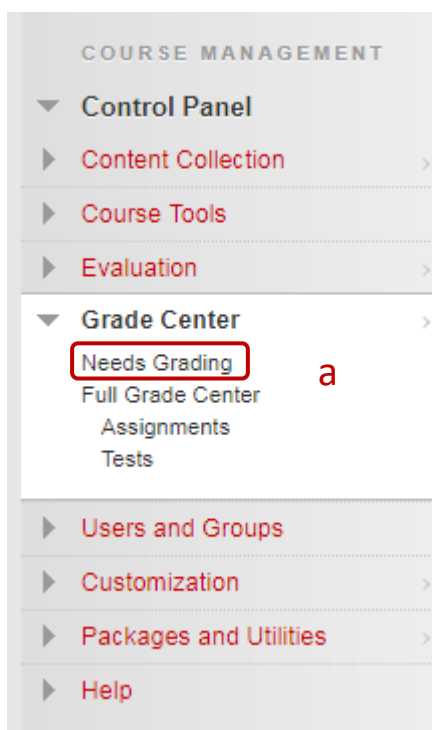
COURSE MANAGEMENT

Control Panel

Content Collection

Course Tools

Evaluation

Grade Center

Needs Grading

a

Full Grade Center

Assignments

Tests

Users and Groups

Customization

Packages and Utilities

Help